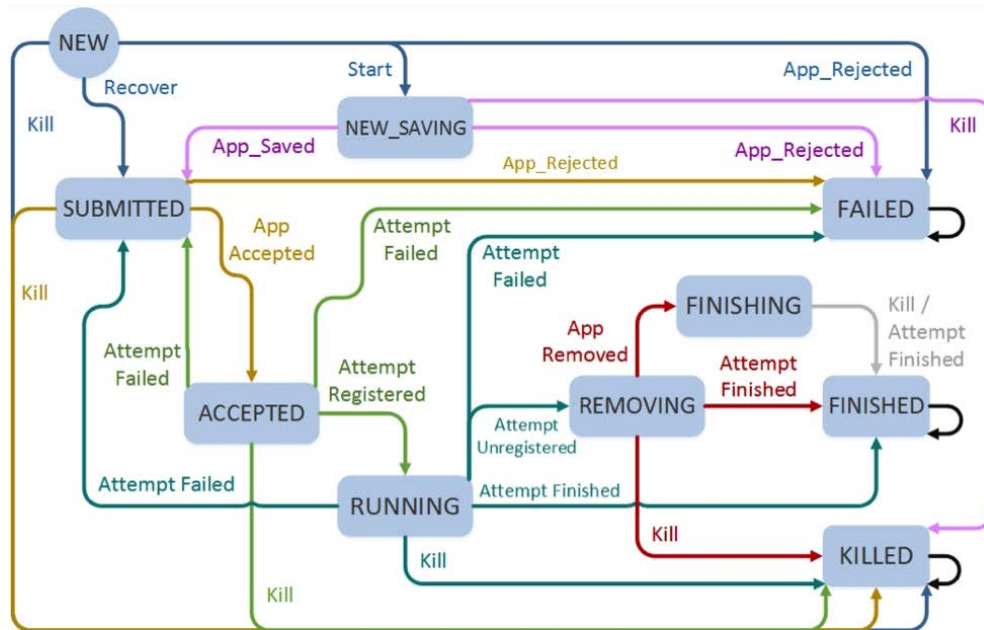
NEW

Start

App_Rejected

Recover

Kill

NEW_SAVING

Kill

App_Saved

App_Rejected

App_Rejected

SUBMITTED

FAILED

App Accepted

Attempt Failed

Attempt Failed

Kill

FINISHING

Kill / Attempt Finished

App Removed

Attempt Failed

Attempt Registered

Attempt Finished

ACCEPTED

REMOVING

FINISHED

Attempt Unregistered

Attempt Failed

RUNNING

Attempt Finished

Kill

Kill

KILLED

Kill